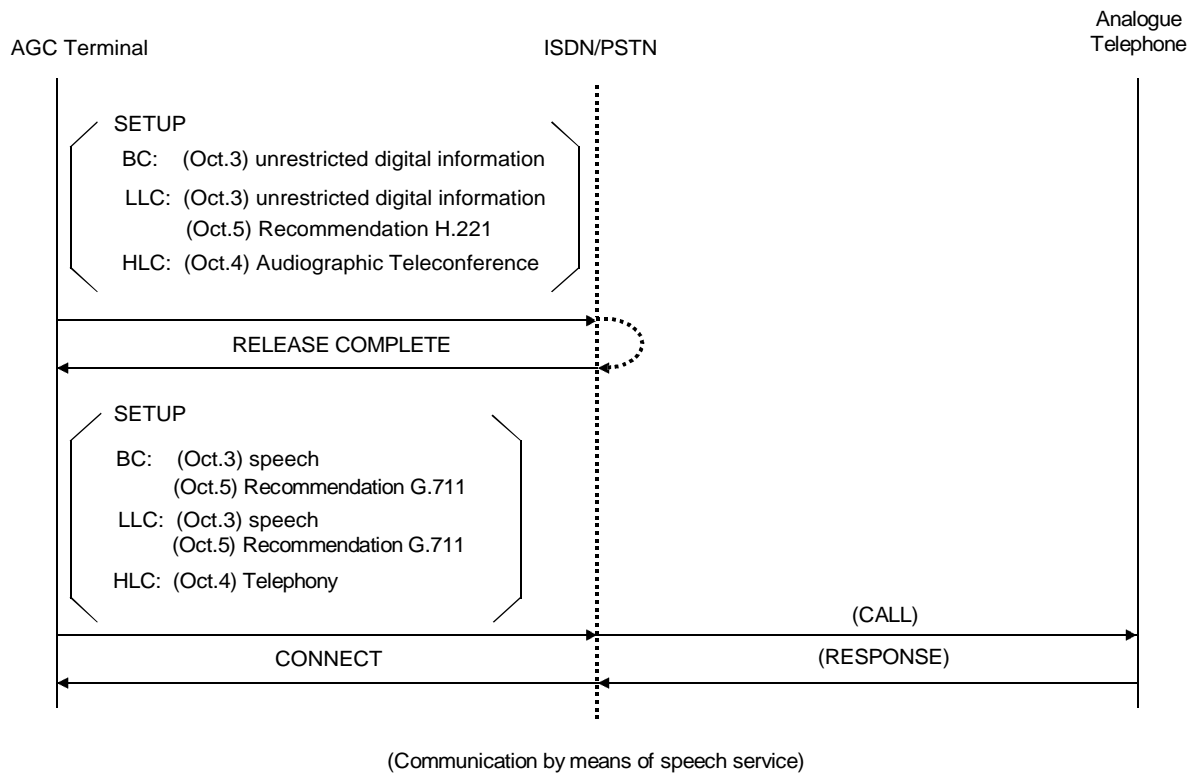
AGC Terminal

ISDN/PSTN

Analogue Telephone

SETUP

BC: (Oct.3) unrestricted digital information

LLC: (Oct.3) unrestricted digital information
(Oct.5) Recommendation H.221

HLC: (Oct.4) Audiographic Teleconference

RELEASE COMPLETE

SETUP

BC: (Oct.3) speech
(Oct.5) Recommendation G.711

LLC: (Oct.3) speech
(Oct.5) Recommendation G.711

HLC: (Oct.4) Telephony

(CALL)

CONNECT

(RESPONSE)

(Communication by means of speech service)